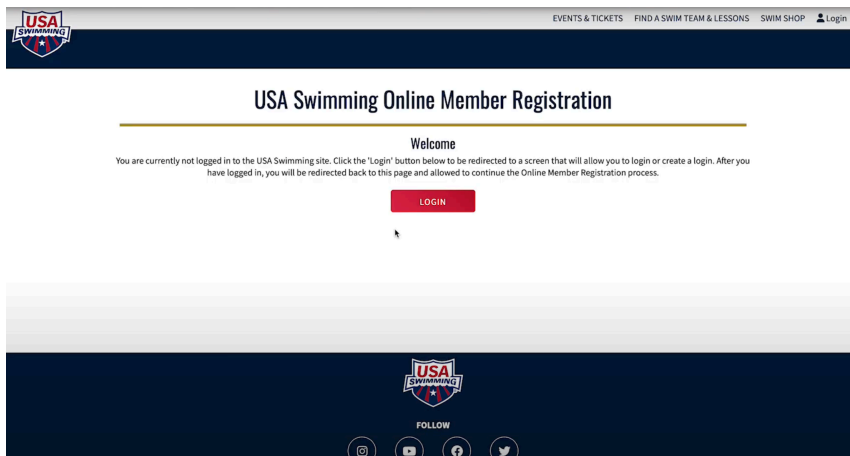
USA SWIMMING

EVENTS & TICKETS FIND A SWIM TEAM & LESSONS SWIM SHOP Login

USA Swimming Online Member Registration

Welcome

You are currently not logged in to the USA Swimming site. Click the 'Login' button below to be redirected to a screen that will allow you to login or create a login. After you have logged in, you will be redirected back to this page and allowed to continue the Online Member Registration process.

LOGIN

USA SWIMMING

FOLLOW